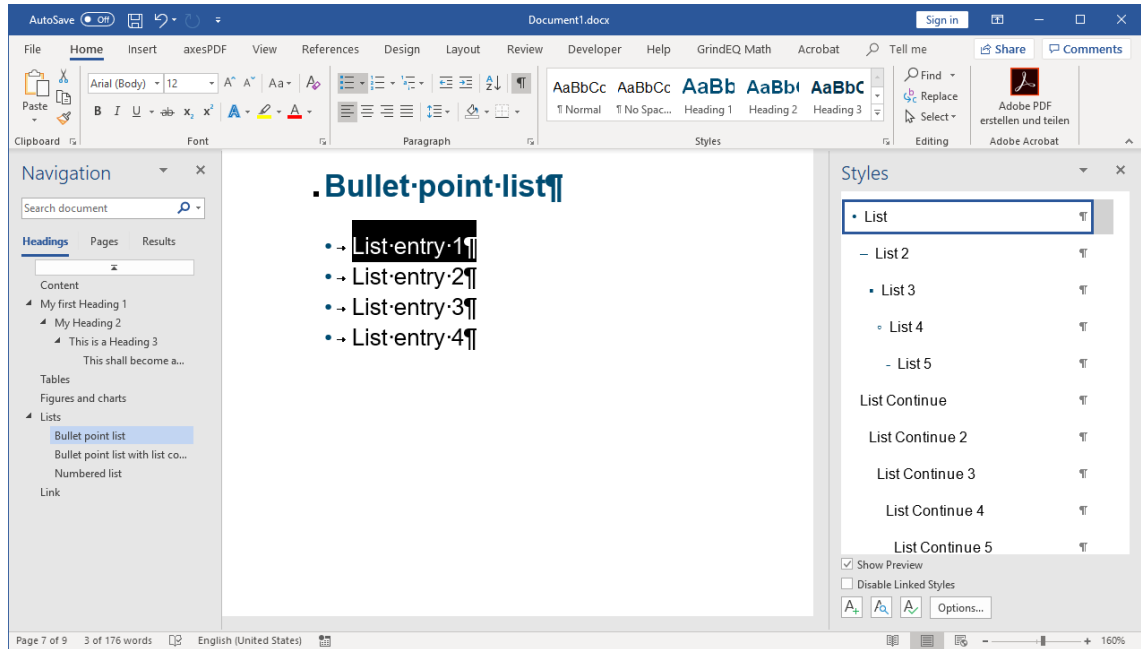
AutoSave Off Document1.docx Sign in

File Home Insert axesPDF View References Design Layout Review Developer Help GrindEQ Math Acrobat Tell me Share Comments

Paste
Clipboard
Arial (Body) 12
Font
Paragraph
AaBbCc ¶ Normal
AaBbCc ¶ No Spac...
AaBb Heading 1
AaBb( Heading 2
AaBbC Heading 3
Styles
Find
Replace
Select
Editing
Adobe PDF erstellen und teilen
Adobe Acrobat

Navigation
Search document
Headings Pages Results
Content
My first Heading 1
My Heading 2
This is a Heading 3
This shall become a...
Tables
Figures and charts
Lists
Bullet point list
Bullet point list with list co...
Numbered list
Link

Bullet·point·list¶

• List·entry·1¶
• List·entry·2¶
• List·entry·3¶
• List·entry·4¶

Styles
• List ¶
– List 2 ¶
▪ List 3 ¶
◦ List 4 ¶
- List 5 ¶
List Continue ¶
List Continue 2 ¶
List Continue 3 ¶
List Continue 4 ¶
List Continue 5 ¶
Show Preview
Disable Linked Styles
Options...

Page 7 of 9 3 of 176 words English (United States) 160%